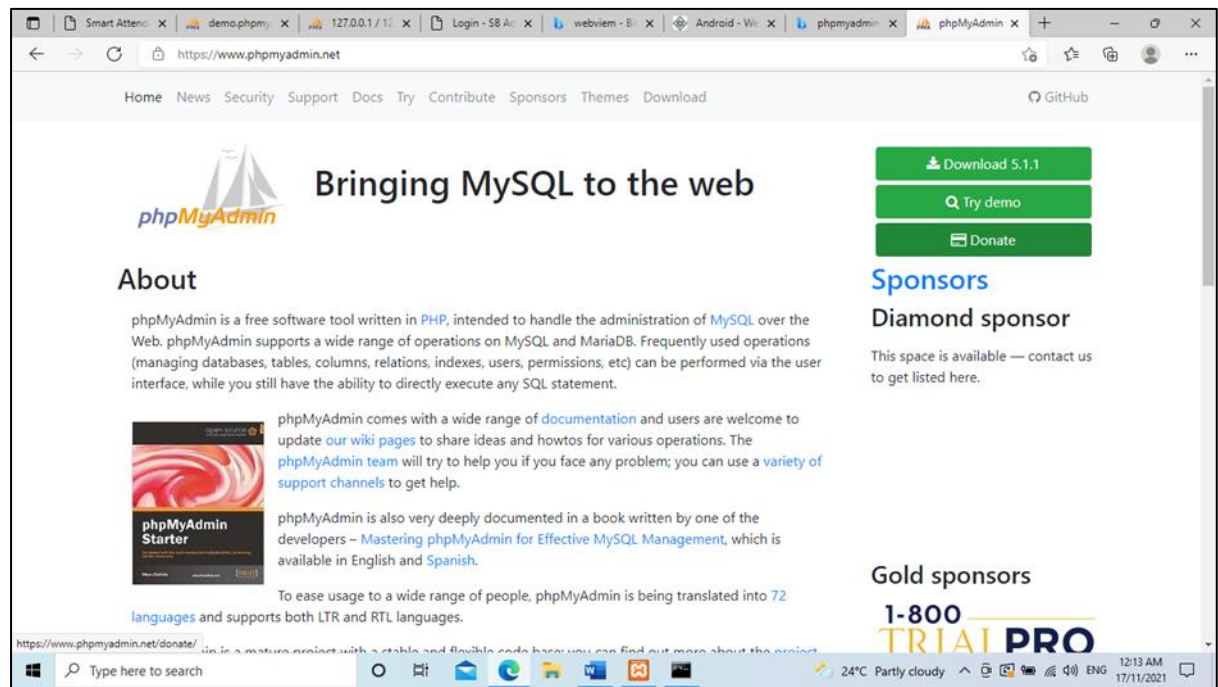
Smart Attend | demo.phpmy | 127.0.0.1 / 12 | Login - SB Ad | webviem - Bi | Android - We | phpmyadmin | phpMyAdmin

https://www.phpmyadmin.net

Home News Security Support Docs Try Contribute Sponsors Themes Download

GitHub

phpMyAdmin

Bringing MySQL to the web

Download 5.1.1

Try demo

Donate

About

phpMyAdmin is a free software tool written in PHP, intended to handle the administration of MySQL over the Web. phpMyAdmin supports a wide range of operations on MySQL and MariaDB. Frequently used operations (managing databases, tables, columns, relations, indexes, users, permissions, etc) can be performed via the user interface, while you still have the ability to directly execute any SQL statement.

phpMyAdmin Starter

phpMyAdmin comes with a wide range of documentation and users are welcome to update our wiki pages to share ideas and howtos for various operations. The phpMyAdmin team will try to help you if you face any problem; you can use a variety of support channels to get help.

phpMyAdmin is also very deeply documented in a book written by one of the developers – Mastering phpMyAdmin for Effective MySQL Management, which is available in English and Spanish.

To ease usage to a wide range of people, phpMyAdmin is being translated into 72 languages and supports both LTR and RTL languages.

https://www.phpmyadmin.net/donate/ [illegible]in is a mature project with a stable and flexible code base; you can find out more about the project

Sponsors

Diamond sponsor

This space is available — contact us to get listed here.

Gold sponsors

1-800 TRIAL PRO

Type here to search

24°C Partly cloudy ENG 12:13 AM 17/11/2021